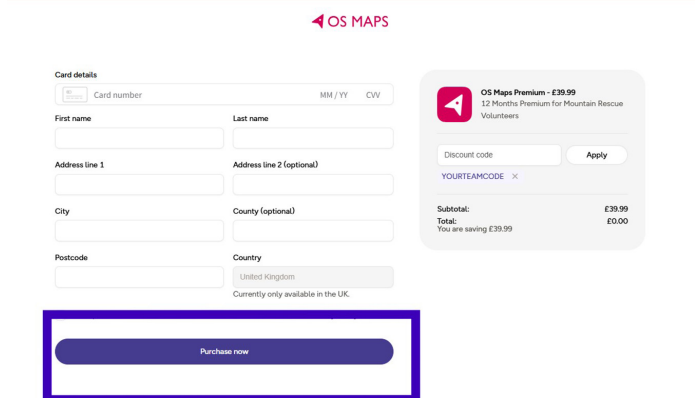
OS MAPS

Card details

Card number MM / YY CVV

First name

Last name

Address line 1

Address line 2 (optional)

City

County (optional)

Postcode

Country

United Kingdom

Currently only available in the UK.

Purchase now

OS Maps Premium - £39.99
12 Months Premium for Mountain Rescue Volunteers

Discount code

Apply

YOURTEAMCODE ×

Subtotal: £39.99
Total: £0.00
You are saving £39.99